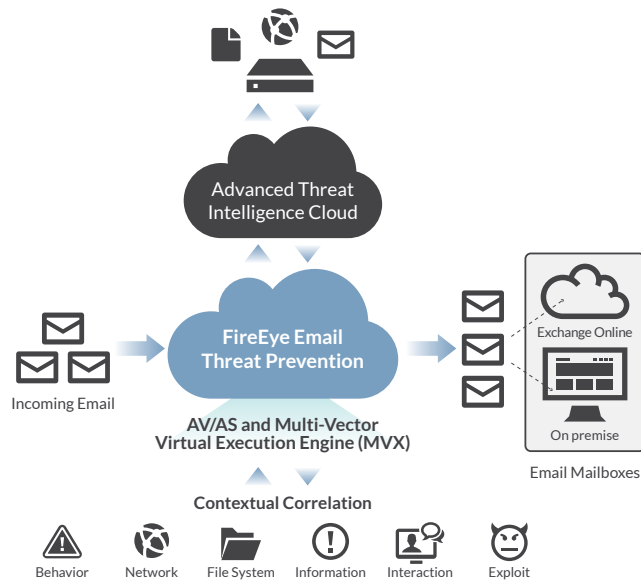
Advanced Threat Intelligence Cloud

Incoming Email

FireEye Email Threat Prevention

AV/AS and Multi-Vector Virtual Execution Engine (MVX)

Exchange Online

On premise

Email Mailboxes

Contextual Correlation

Behavior

Network

File System

Information

Interaction

Exploit